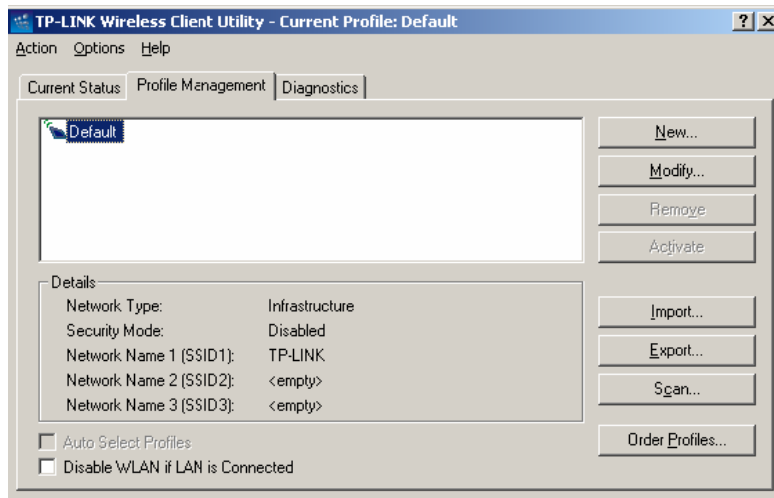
TP-LINK Wireless Client Utility - Current Profile: Default

? X

Action Options Help

Current Status | Profile Management | Diagnostics

Default

New...

Modify...

Remove

Activate

Details

| | |
|---|---|
| Network Type: | Infrastructure |
| Security Mode: | Disabled |
| Network Name 1 (SSID1): | TP-LINK |
| Network Name 2 (SSID2): | <empty> |
| Network Name 3 (SSID3): | <empty> |

Import...

Export...

Scan...

Auto Select Profiles

Disable WLAN if LAN is Connected

Order Profiles...